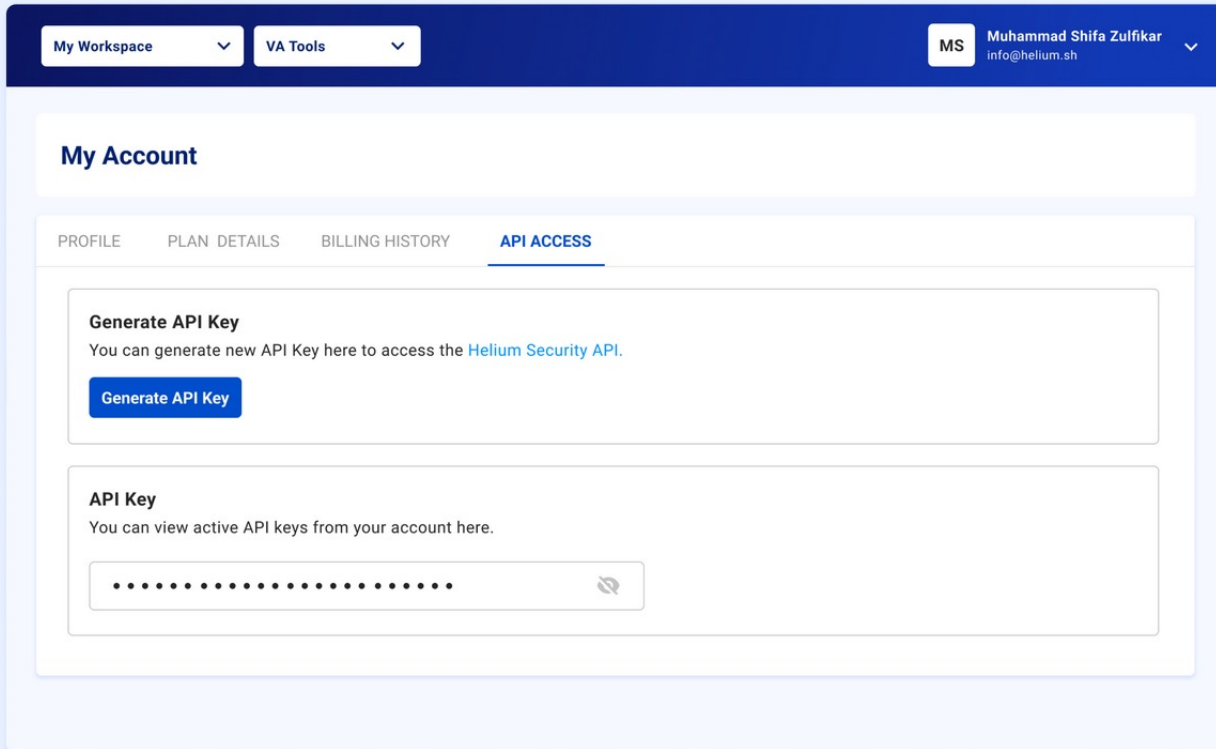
My Workspace
VA Tools
MS
Muhammad Shifa Zulfikar
info@helium.sh

My Account

PROFILE
PLAN DETAILS
BILLING HISTORY
API ACCESS

Generate API Key
You can generate new API Key here to access the Helium Security API.
Generate API Key

API Key
You can view active API keys from your account here.
•••••••••••••••••••••••